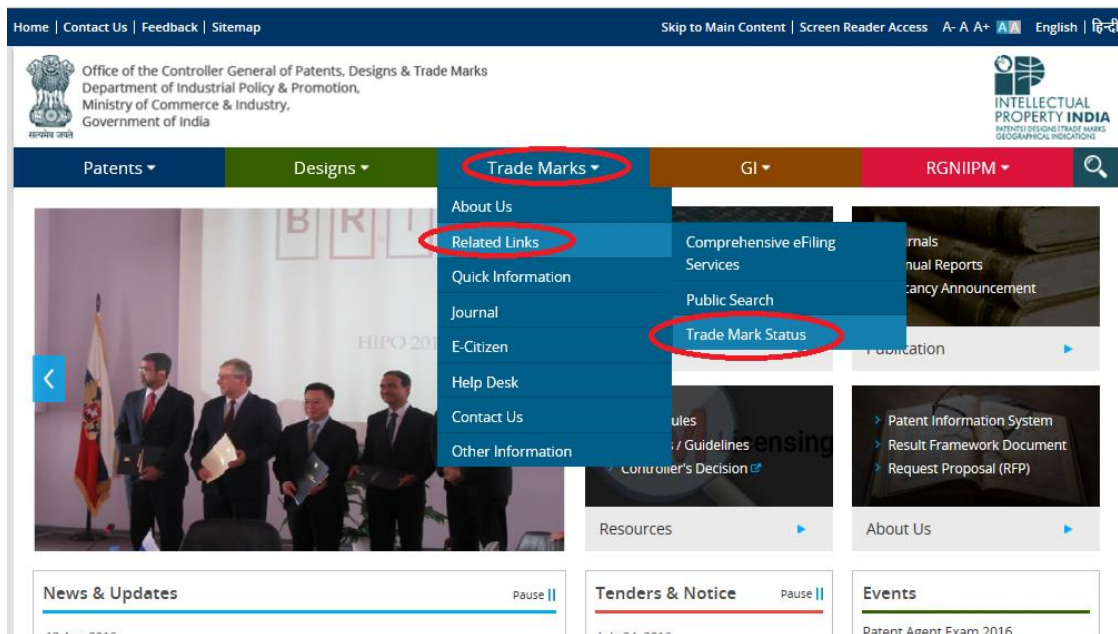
Home | Contact Us | Feedback | Sitemap

Skip to Main Content | Screen Reader Access A- A A+ A A English | हिन्दी

सत्यमेव जयते

Office of the Controller General of Patents, Designs & Trade Marks
Department of Industrial Policy & Promotion,
Ministry of Commerce & Industry,
Government of India

INTELLECTUAL PROPERTY INDIA
PATENTS | DESIGNS | TRADE MARKS GEOGRAPHICAL INDICATIONS

Patents ▾ Designs ▾ Trade Marks ▾ GI ▾ RGNIIPM ▾

About Us
Related Links
Quick Information
Journal
E-Citizen
Help Desk
Contact Us
Other Information

Comprehensive eFiling Services
Public Search
Trade Mark Status

BRI

HIPO 201

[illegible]rnals
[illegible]nual Reports
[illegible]cancy Announcement

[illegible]ublication

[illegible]ules
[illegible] / Guidelines
Controller's Decision

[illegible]ensing

Resources

Patent Information System
Result Framework Document
Request Proposal (RFP)

About Us

News & Updates Pause

Tenders & Notice Pause

Events

Patent Agent Exam 2016